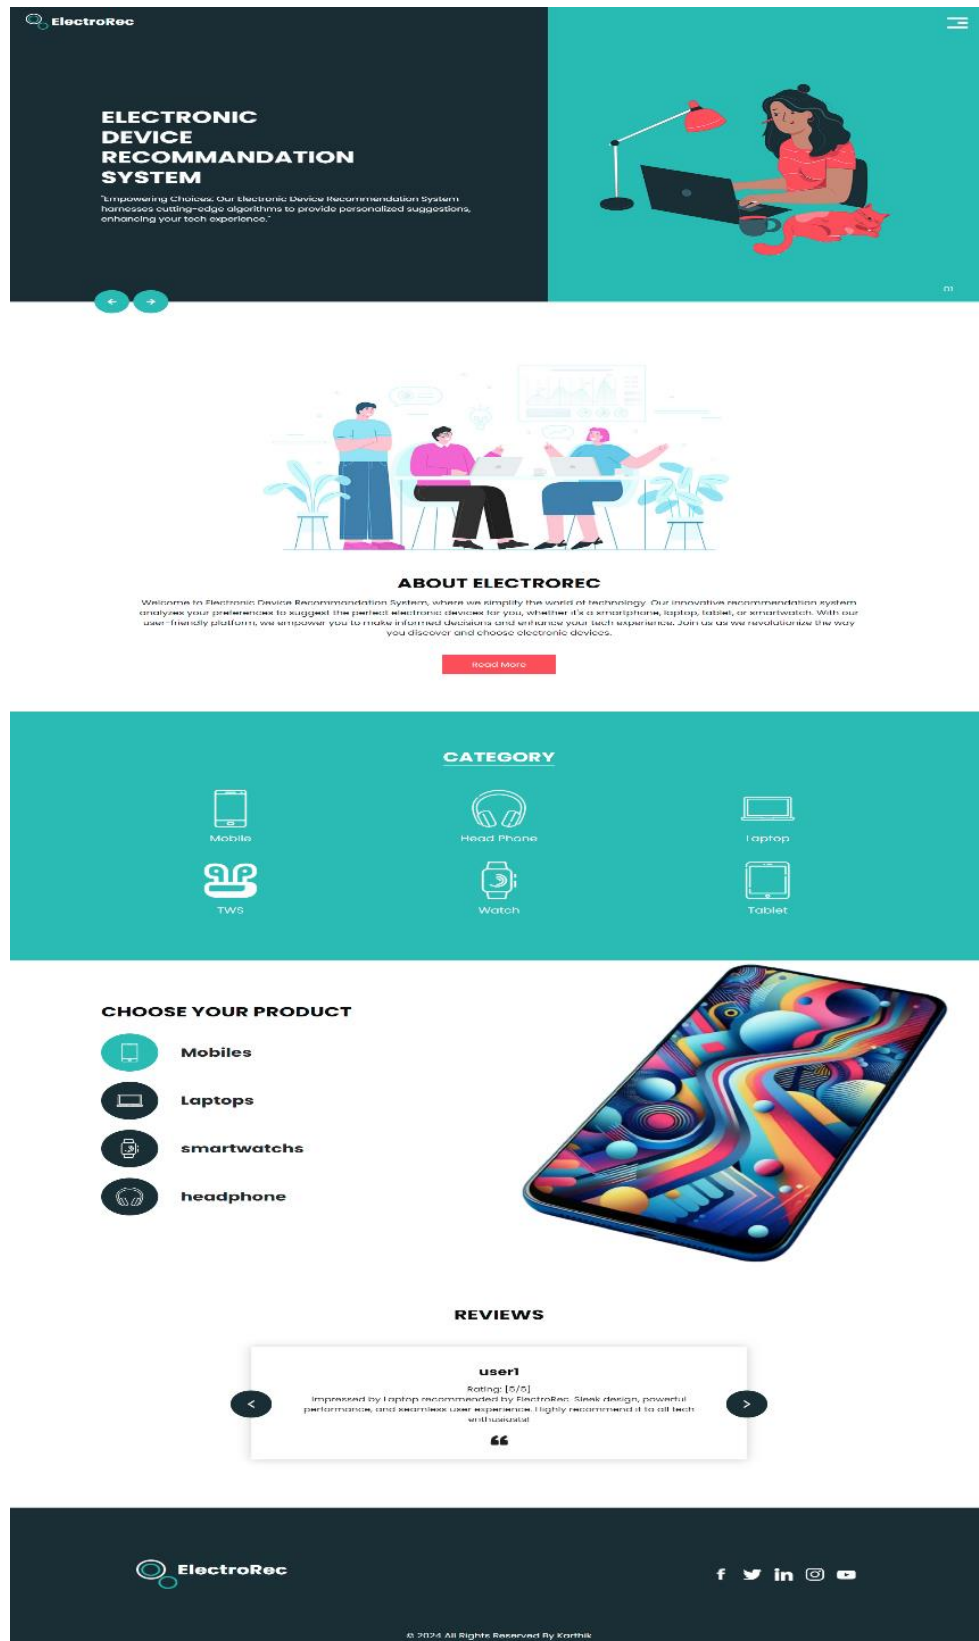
ElectroRec

ELECTRONIC DEVICE RECOMMANDATION SYSTEM

"Empowering Choices: Our Electronic Device Recommendation System harnesses cutting-edge algorithms to provide personalized suggestions, enhancing your tech experience."

01

ABOUT ELECTROREC

Welcome to Electronic Device Recommendation System, where we simplify the world of technology. Our innovative recommendation system analyzes your preferences to suggest the perfect electronic devices for you, whether it's a smartphone, laptop, tablet, or smartwatch. With our user-friendly platform, we empower you to make informed decisions and enhance your tech experience. Join us as we revolutionize the way you discover and choose electronic devices.

Read More

CATEGORY

Mobile

Head Phone

Laptop

TWS

Watch

Tablet

CHOOSE YOUR PRODUCT

Mobiles

Laptops

smartwatchs

headphone

REVIEWS

user1

Rating: [5/5]

Impressed by Laptop recommended by ElectroRec. Sleek design, powerful performance, and seamless user experience. Highly recommend it to all tech enthusiasts!

ElectroRec

© 2024 All Rights Reserved By Karthik